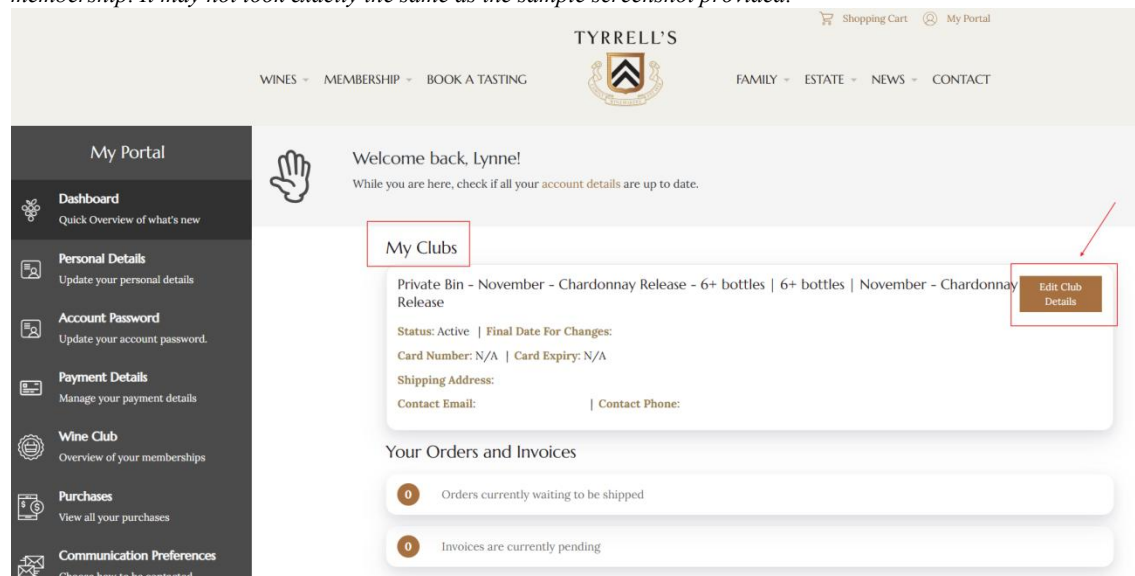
membership. It may not look exactly the same as the sample screenshot provided.

Shopping Cart  My Portal

TYRRELL'S

WINES  MEMBERSHIP  BOOK A TASTING  FAMILY  ESTATE  NEWS  CONTACT

My Portal

Dashboard
Quick Overview of what's new

Personal Details
Update your personal details

Account Password
Update your account password.

Payment Details
Manage your payment details

Wine Club
Overview of your memberships

Purchases
View all your purchases

Communication Preferences
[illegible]

Welcome back, Lynne!
While you are here, check if all your account details are up to date.

My Clubs

Private Bin - November - Chardonnay Release - 6+ bottles | 6+ bottles | November - Chardonnay Release

Edit Club Details

Status: Active | Final Date For Changes:

Card Number: N/A | Card Expiry: N/A

Shipping Address:

Contact Email: | Contact Phone:

Your Orders and Invoices

0 Orders currently waiting to be shipped

0 Invoices are currently pending